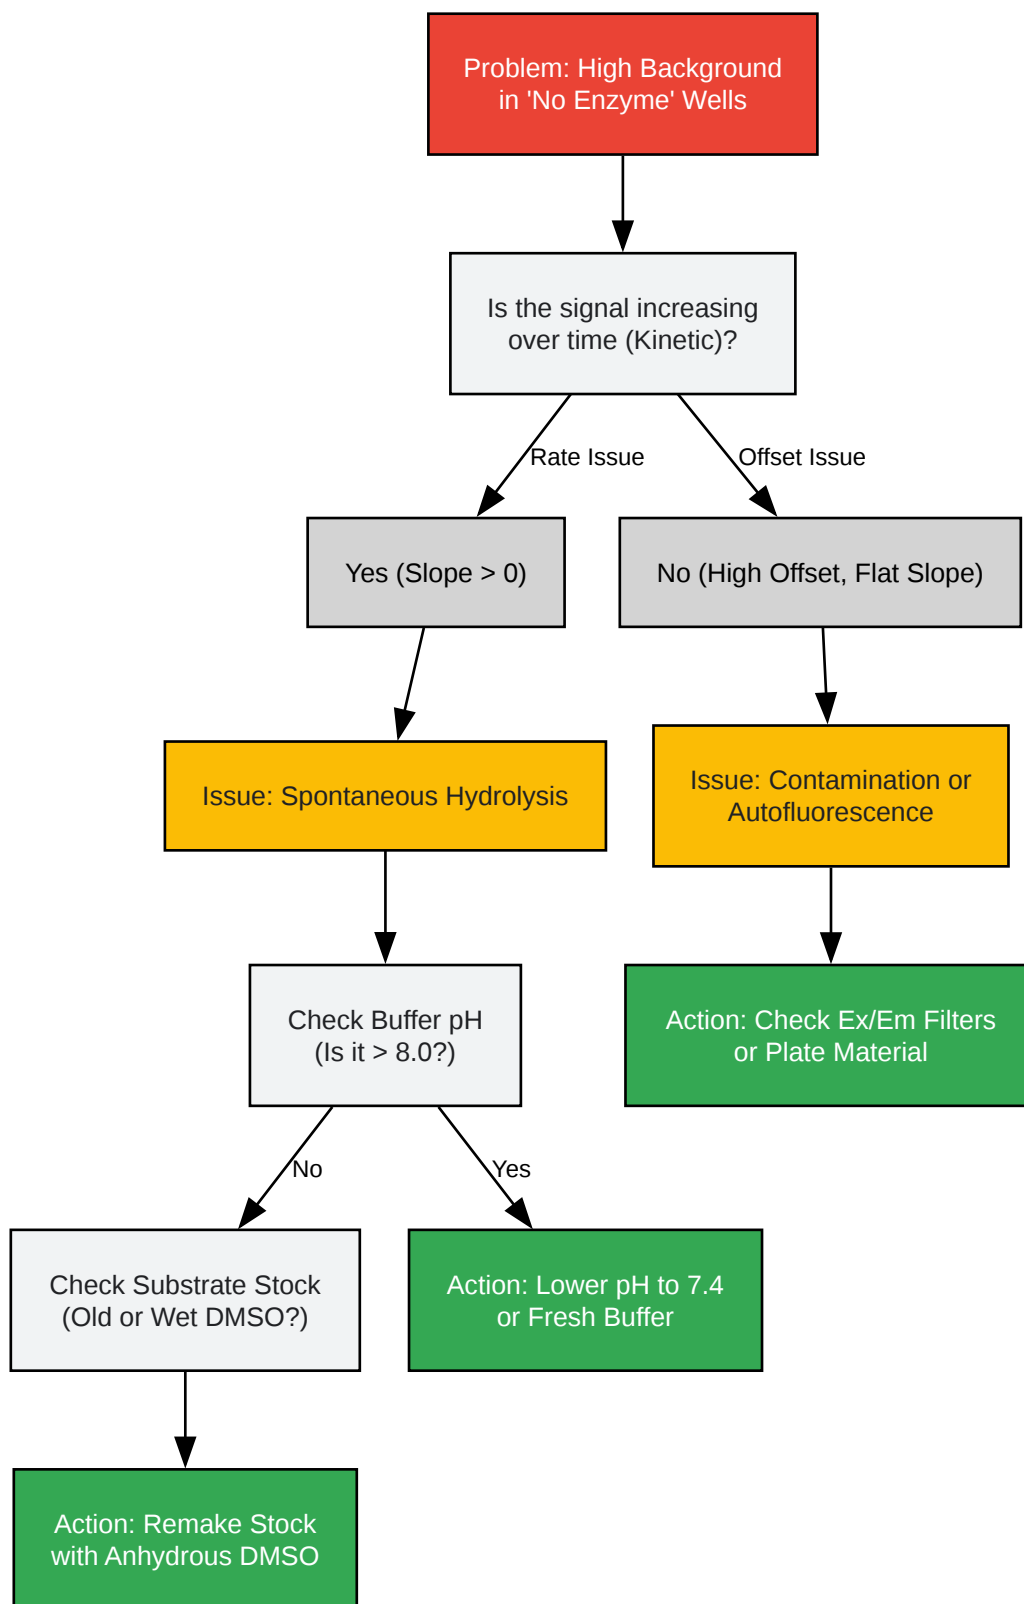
Problem: High Background in 'No Enzyme' Wells

Is the signal increasing over time (Kinetic)?

Rate Issue

Offset Issue

Yes (Slope > 0)

No (High Offset, Flat Slope)

Issue: Spontaneous Hydrolysis

Issue: Contamination or Autofluorescence

Check Buffer pH (Is it > 8.0?)

Action: Check Ex/Em Filters or Plate Material

No

Yes

Check Substrate Stock (Old or Wet DMSO?)

Action: Lower pH to 7.4 or Fresh Buffer

Action: Remake Stock with Anhydrous DMSO